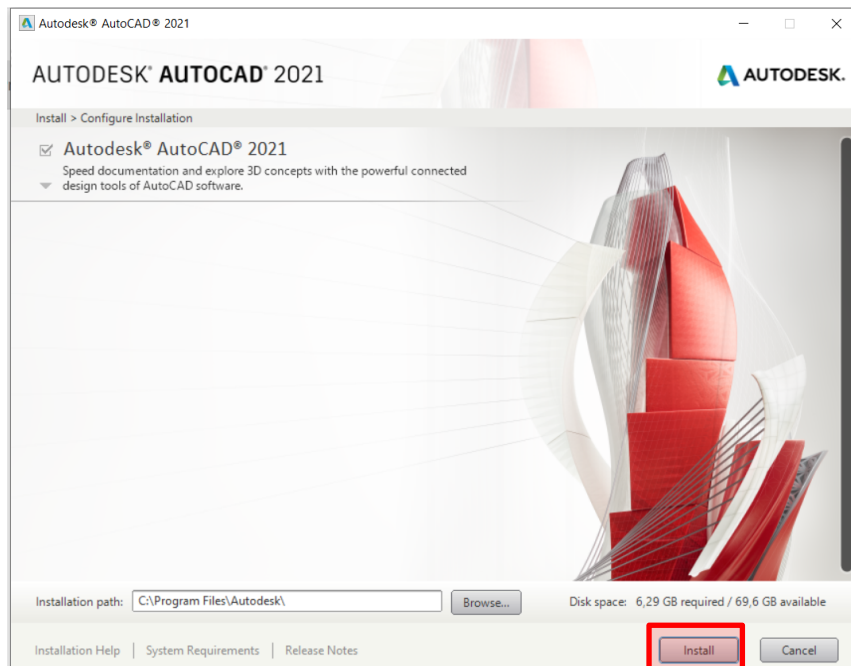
Autodesk® AutoCAD® 2021

AUTODESK® AUTOCAD® 2021

AUTODESK.

Install > Configure Installation

Autodesk® AutoCAD® 2021

Speed documentation and explore 3D concepts with the powerful connected design tools of AutoCAD software.

Installation path: C:\Program Files\Autodesk\ Browse...

Disk space: 6,29 GB required / 69,6 GB available

Installation Help | System Requirements | Release Notes

Install

Cancel